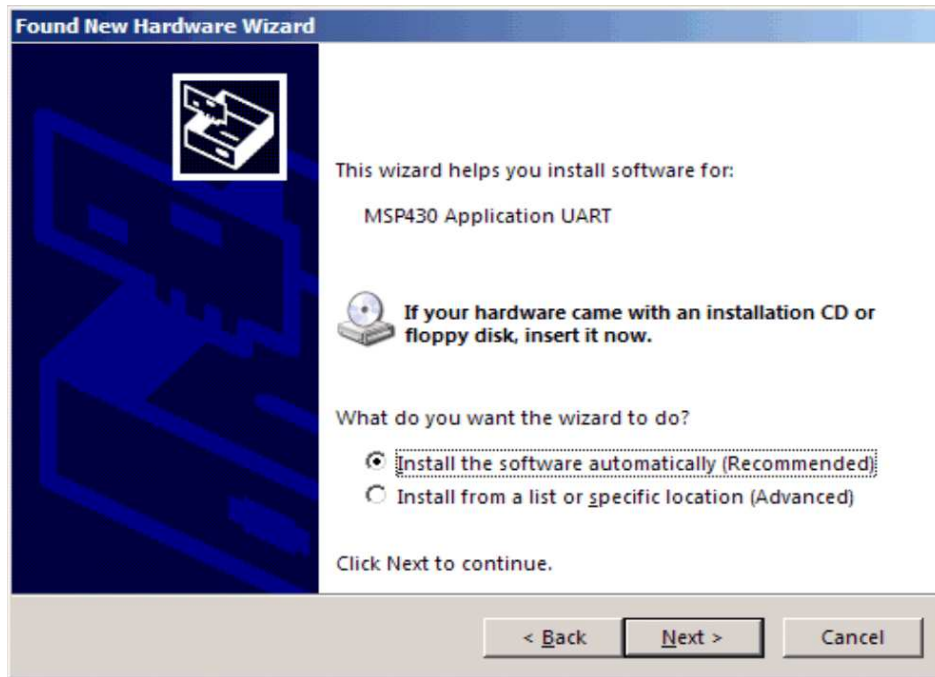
Found New Hardware Wizard

This wizard helps you install software for:

MSP430 Application UART

If your hardware came with an installation CD or floppy disk, insert it now.

What do you want the wizard to do?

Install the software automatically (Recommended)

Install from a list or specific location (Advanced)

Click Next to continue.

< Back

Next >

Cancel